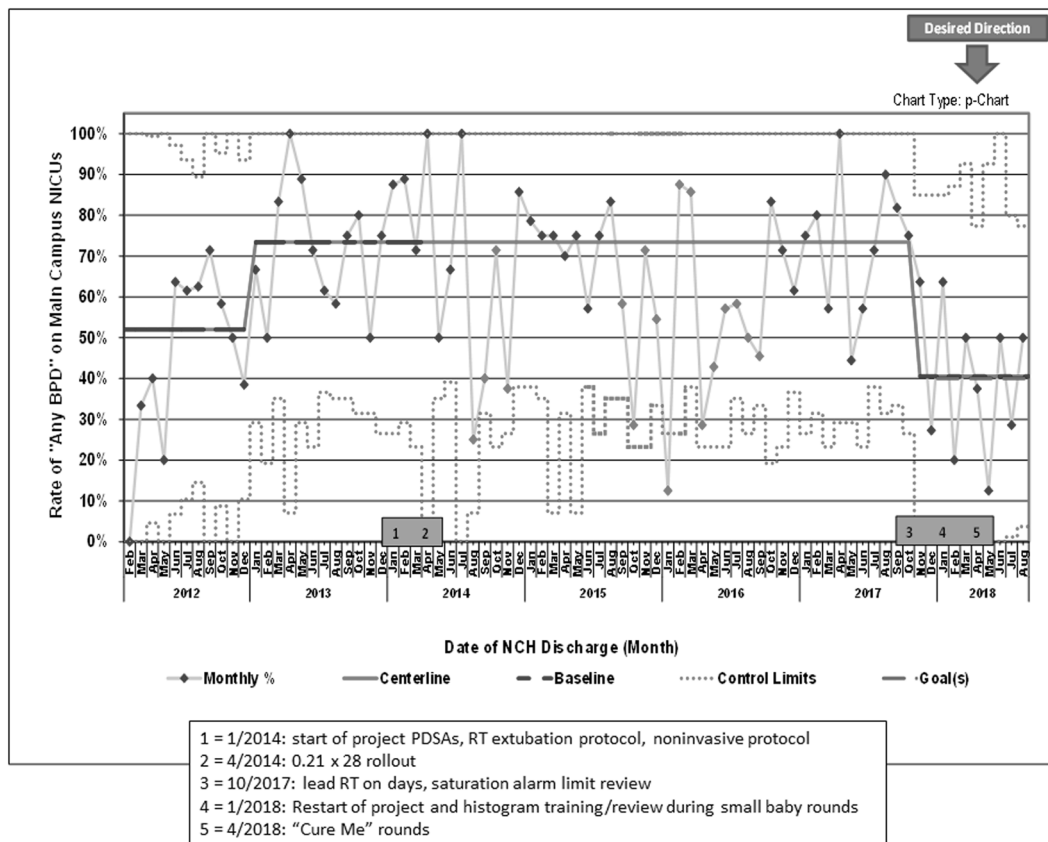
Desired Direction

Chart Type: p-Chart

Rate of "Any BPD" on Main Campus NICUs

100%
90%
80%
70%
60%
50%
40%
30%
20%
10%
0%

1 2
3 4 5

Feb Mar Apr May Jun Jul Aug Sep Oct Nov Dec
2012
Jan Feb Mar Apr May Jun Jul Aug Sep Oct Nov Dec
2013
Jan Feb Mar Apr May Jun Jul Aug Sep Oct Nov Dec
2014
Jan Feb Mar Apr May Jun Jul Aug Sep Oct Nov Dec
2015
Jan Feb Mar Apr May Jun Jul Aug Sep Oct Nov Dec
2016
Jan Feb Mar Apr May Jun Jul Aug Sep Oct Nov Dec
2017
Jan Feb Mar Apr May Jun Jul Aug
2018

Date of NCH Discharge (Month)

Monthly % Centerline Baseline Control Limits Goal(s)

1 = 1/2014: start of project PDSAs, RT extubation protocol, noninvasive protocol
2 = 4/2014: 0.21 x 28 rollout
3 = 10/2017: lead RT on days, saturation alarm limit review
4 = 1/2018: Restart of project and histogram training/review during small baby rounds
5 = 4/2018: "Cure Me" rounds